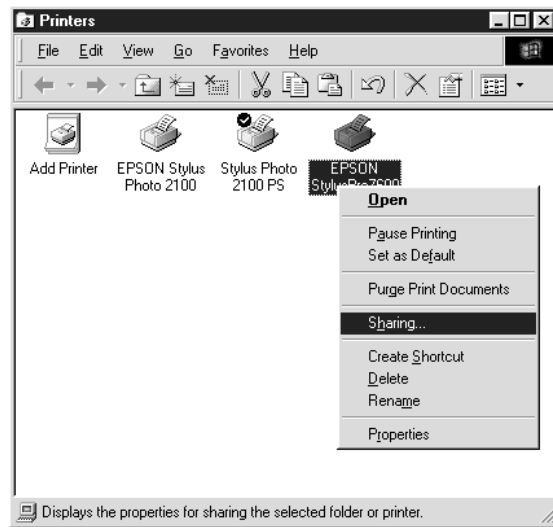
Printers

File Edit View Go Favorites Help

Add Printer

EPSON Stylus Photo 2100

Stylus Photo 2100 PS

EPSON Stylus Pro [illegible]

Open

Pause Printing
Set as Default

Purge Print Documents

Sharing...

Create Shortcut
Delete
Rename

Properties

Displays the properties for sharing the selected folder or printer.